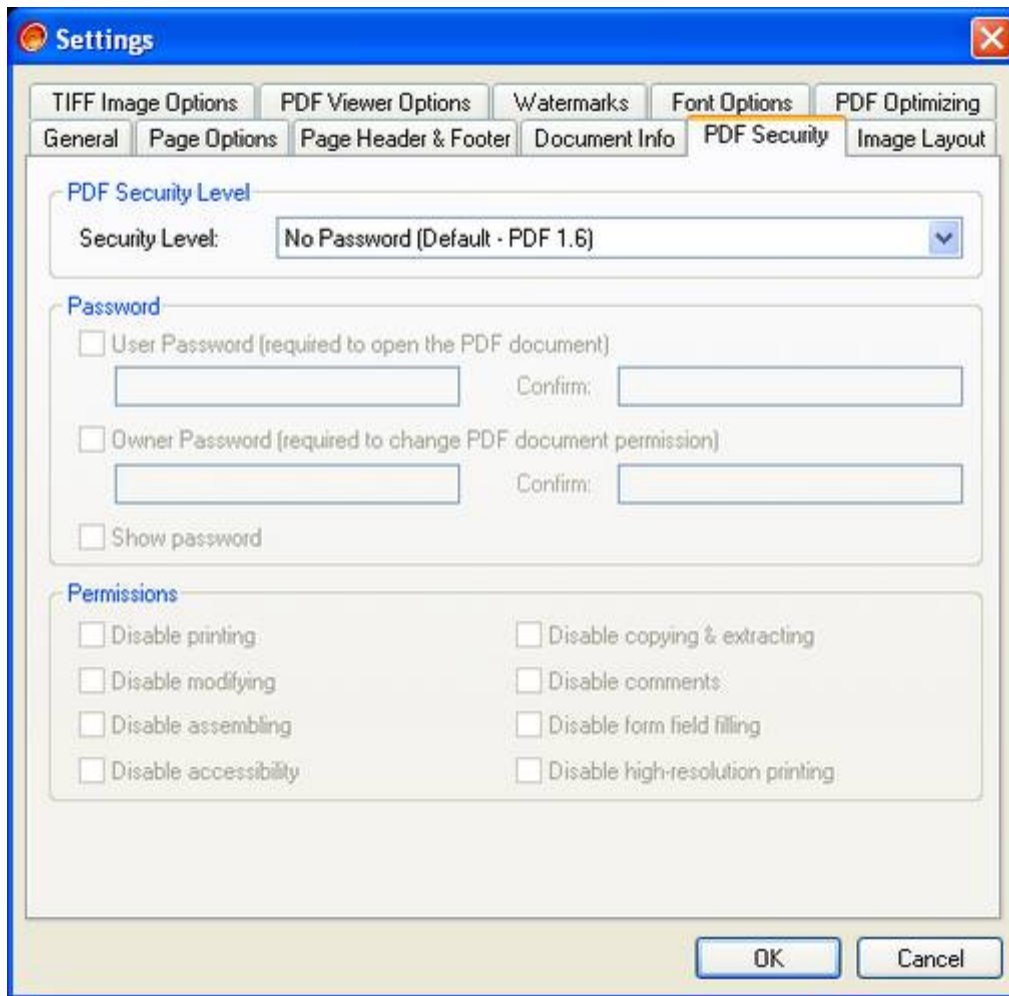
Settings

TIFF Image Options | PDF Viewer Options | Watermarks | Font Options | PDF Optimizing
General | Page Options | Page Header & Footer | Document Info | PDF Security | Image Layout

PDF Security Level

Security Level: No Password (Default - PDF 1.6)

Password

User Password (required to open the PDF document)

Confirm:

Owner Password (required to change PDF document permission)

Confirm:

Show password

Permissions

Disable printing

Disable copying & extracting

Disable modifying

Disable comments

Disable assembling

Disable form field filling

Disable accessibility

Disable high-resolution printing

OK

Cancel